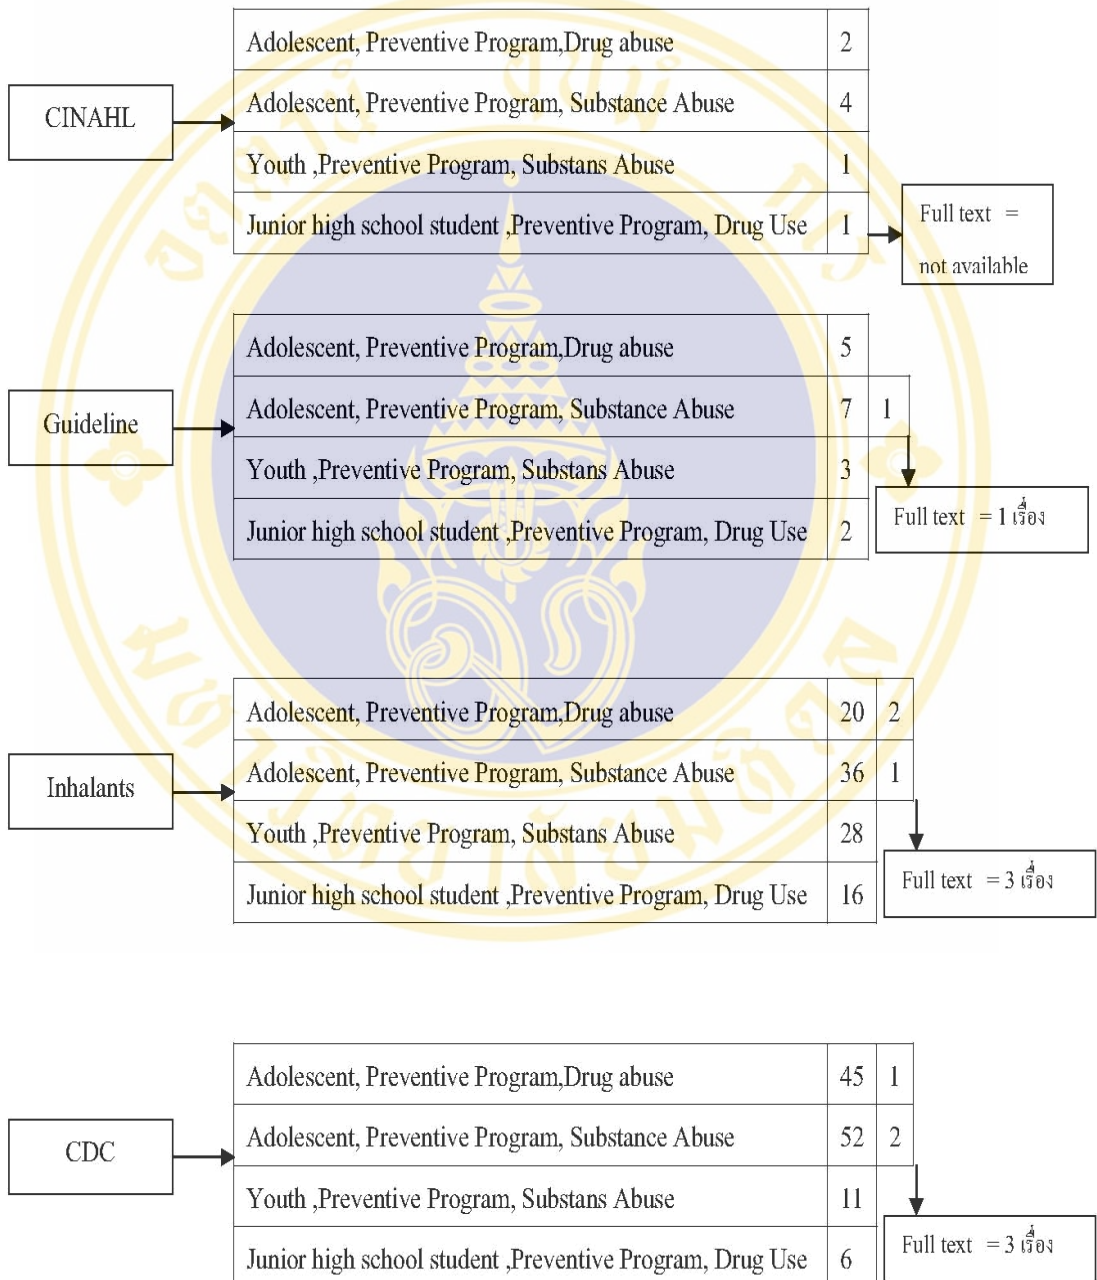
CINAHL

| Adolescent, Preventive Program,Drug abuse | 2 |
|---|---|
| Adolescent, Preventive Program, Substance Abuse | 4 |
| Youth ,Preventive Program, Substans Abuse | 1 |
| Junior high school student ,Preventive Program, Drug Use | 1 |

Full text = not available

Guideline

| Adolescent, Preventive Program,Drug abuse | 5 | |
|---|---|---|
| Adolescent, Preventive Program, Substance Abuse | 7 | 1 |
| Youth ,Preventive Program, Substans Abuse | 3 | |
| Junior high school student ,Preventive Program, Drug Use | 2 | |

Full text = 1 เรื่อง

Inhalants

| Adolescent, Preventive Program,Drug abuse | 20 | 2 |
|---|---|---|
| Adolescent, Preventive Program, Substance Abuse | 36 | 1 |
| Youth ,Preventive Program, Substans Abuse | 28 | |
| Junior high school student ,Preventive Program, Drug Use | 16 | |

Full text = 3 เรื่อง

CDC

| Adolescent, Preventive Program,Drug abuse | 45 | 1 |
|---|---|---|
| Adolescent, Preventive Program, Substance Abuse | 52 | 2 |
| Youth ,Preventive Program, Substans Abuse | 11 | |
| Junior high school student ,Preventive Program, Drug Use | 6 | |

Full text = 3 เรื่อง